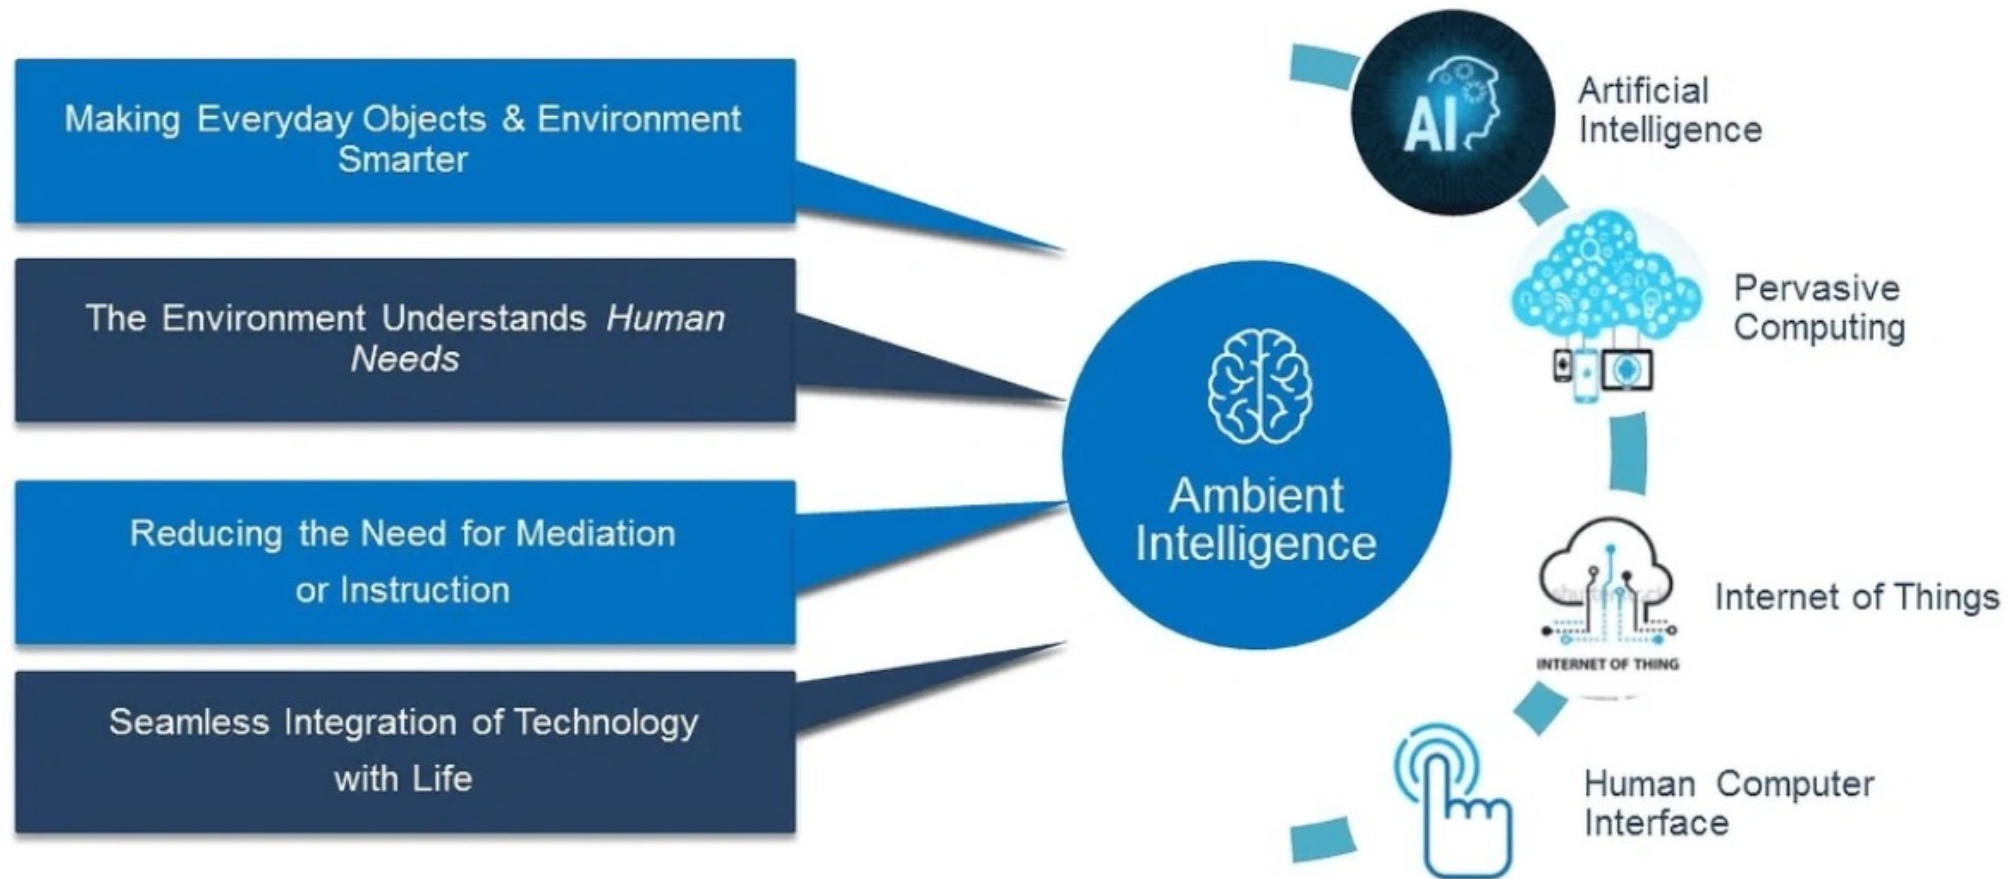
Making Everyday Objects & Environment Smarter

The Environment Understands *Human Needs*

Reducing the Need for Mediation or Instruction

Seamless Integration of Technology with Life

Ambient Intelligence

AI

Artificial Intelligence

Pervasive Computing

INTERNET OF THING

Internet of Things

Human Computer Interface